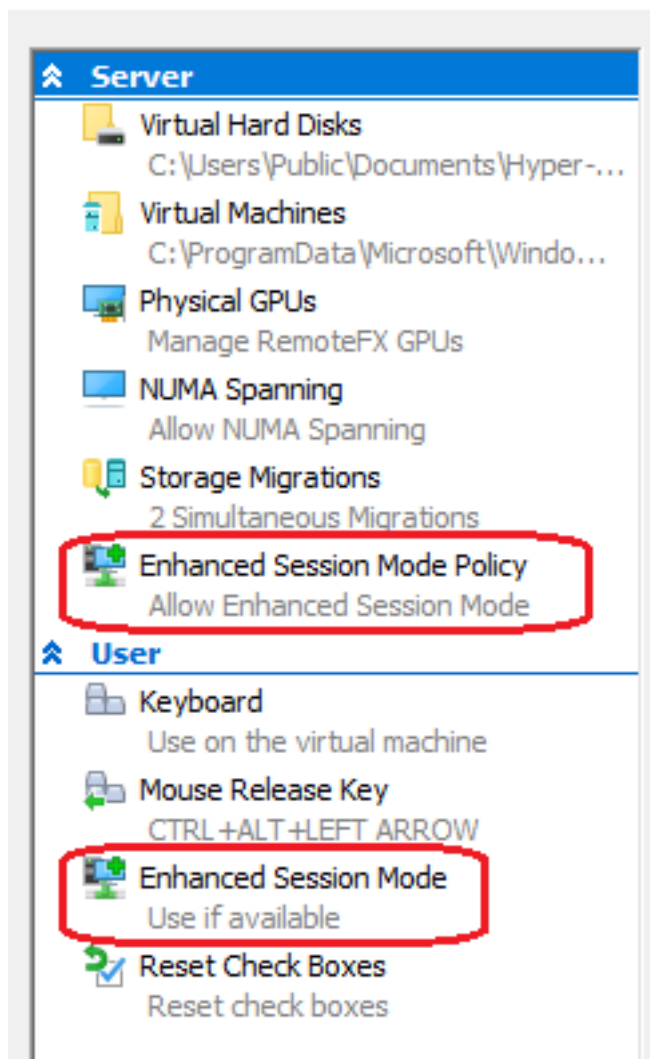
Server

Virtual Hard Disks
C:\Users\Public\Documents\Hyper-...

Virtual Machines
C:\ProgramData\Microsoft\Windo...

Physical GPUs
Manage RemoteFX GPUs

NUMA Spanning
Allow NUMA Spanning

Storage Migrations
2 Simultaneous Migrations

Enhanced Session Mode Policy
Allow Enhanced Session Mode

User

Keyboard
Use on the virtual machine

Mouse Release Key
CTRL+ALT+LEFT ARROW

Enhanced Session Mode
Use if available

Reset Check Boxes
Reset check boxes